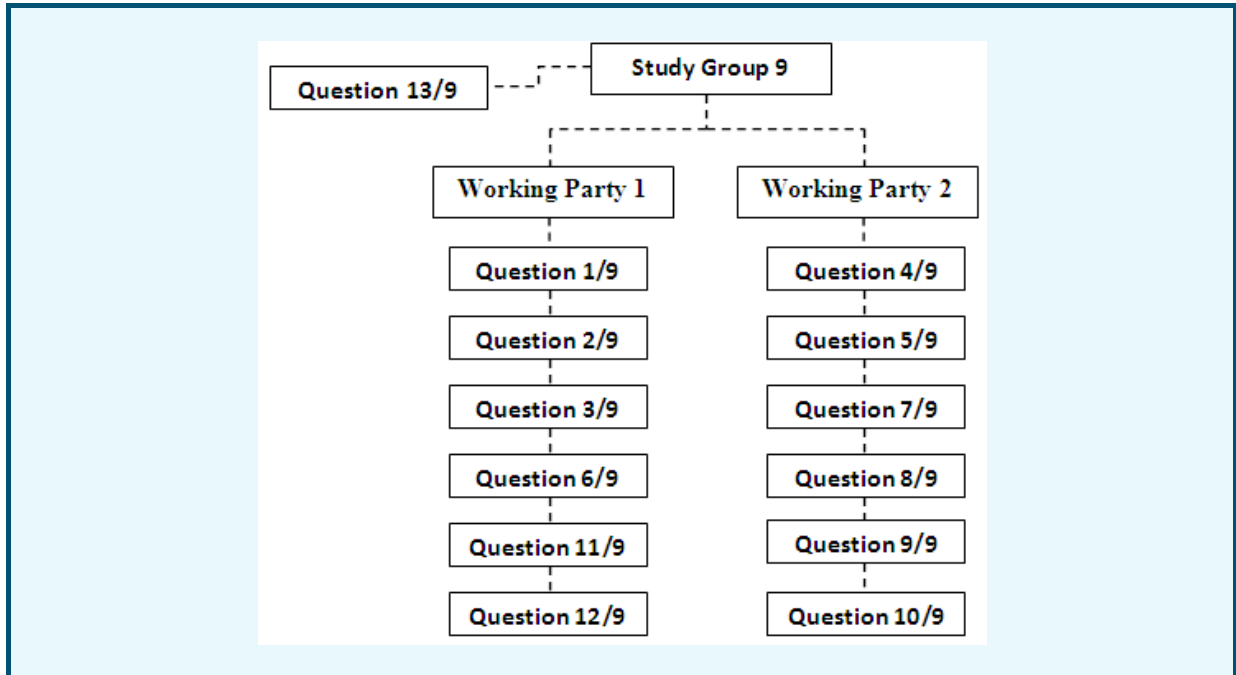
Question 13/9

Study Group 9

Working Party 1

Question 1/9

Question 2/9

Question 3/9

Question 6/9

Question 11/9

Question 12/9

Working Party 2

Question 4/9

Question 5/9

Question 7/9

Question 8/9

Question 9/9

Question 10/9